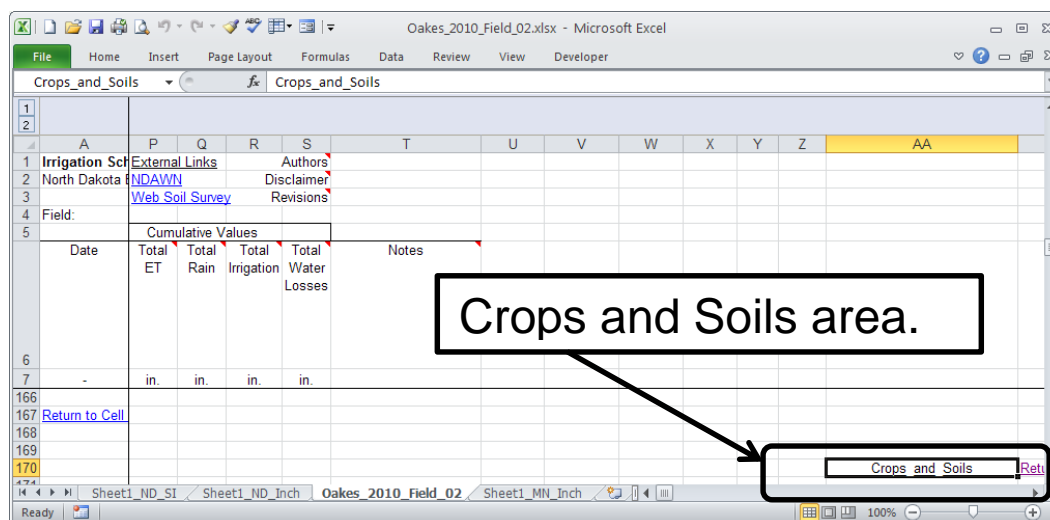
Oakes_2010_Field_02.xlsx - Microsoft Excel

File Home Insert Page Layout Formulas Data Review View Developer

Crops_and_Soils $f_x$ Crops_and_Soils

1
2

| | A | P | Q | R | S | T | U | V | W | X | Y | Z | AA |
|---|---|---|---|---|---|---|---|---|---|---|---|---|---|
| 1 | Irrigation Sch | External Links | | | Authors | | | | | | | | |
| 2 | North Dakota | NDAWN | | | Disclaimer | | | | | | | | |
| 3 | | Web Soil Survey | | | Revisions | | | | | | | | |
| 4 | Field: | | | | | | | | | | | | |
| 5 | | Cumulative Values | | | | | | | | | | | |
| 6 | Date | Total ET | Total Rain | Total Irrigation | Total Water Losses | Notes | | | | | | | |
| 7 | - | in. | in. | in. | in. | | | | | | | | |
| 166 | | | | | | | | | | | | | |
| 167 | Return to Cell | | | | | | | | | | | | |
| 168 | | | | | | | | | | | | | |
| 169 | | | | | | | | | | | | | |
| 170 | | | | | | | | | | | | | Crops_and_Soils |

Retu

Crops and Soils area.

Sheet1_ND_SI Sheet1_ND_Inch Oakes_2010_Field_02 Sheet1_MN_Inch

Ready 100%